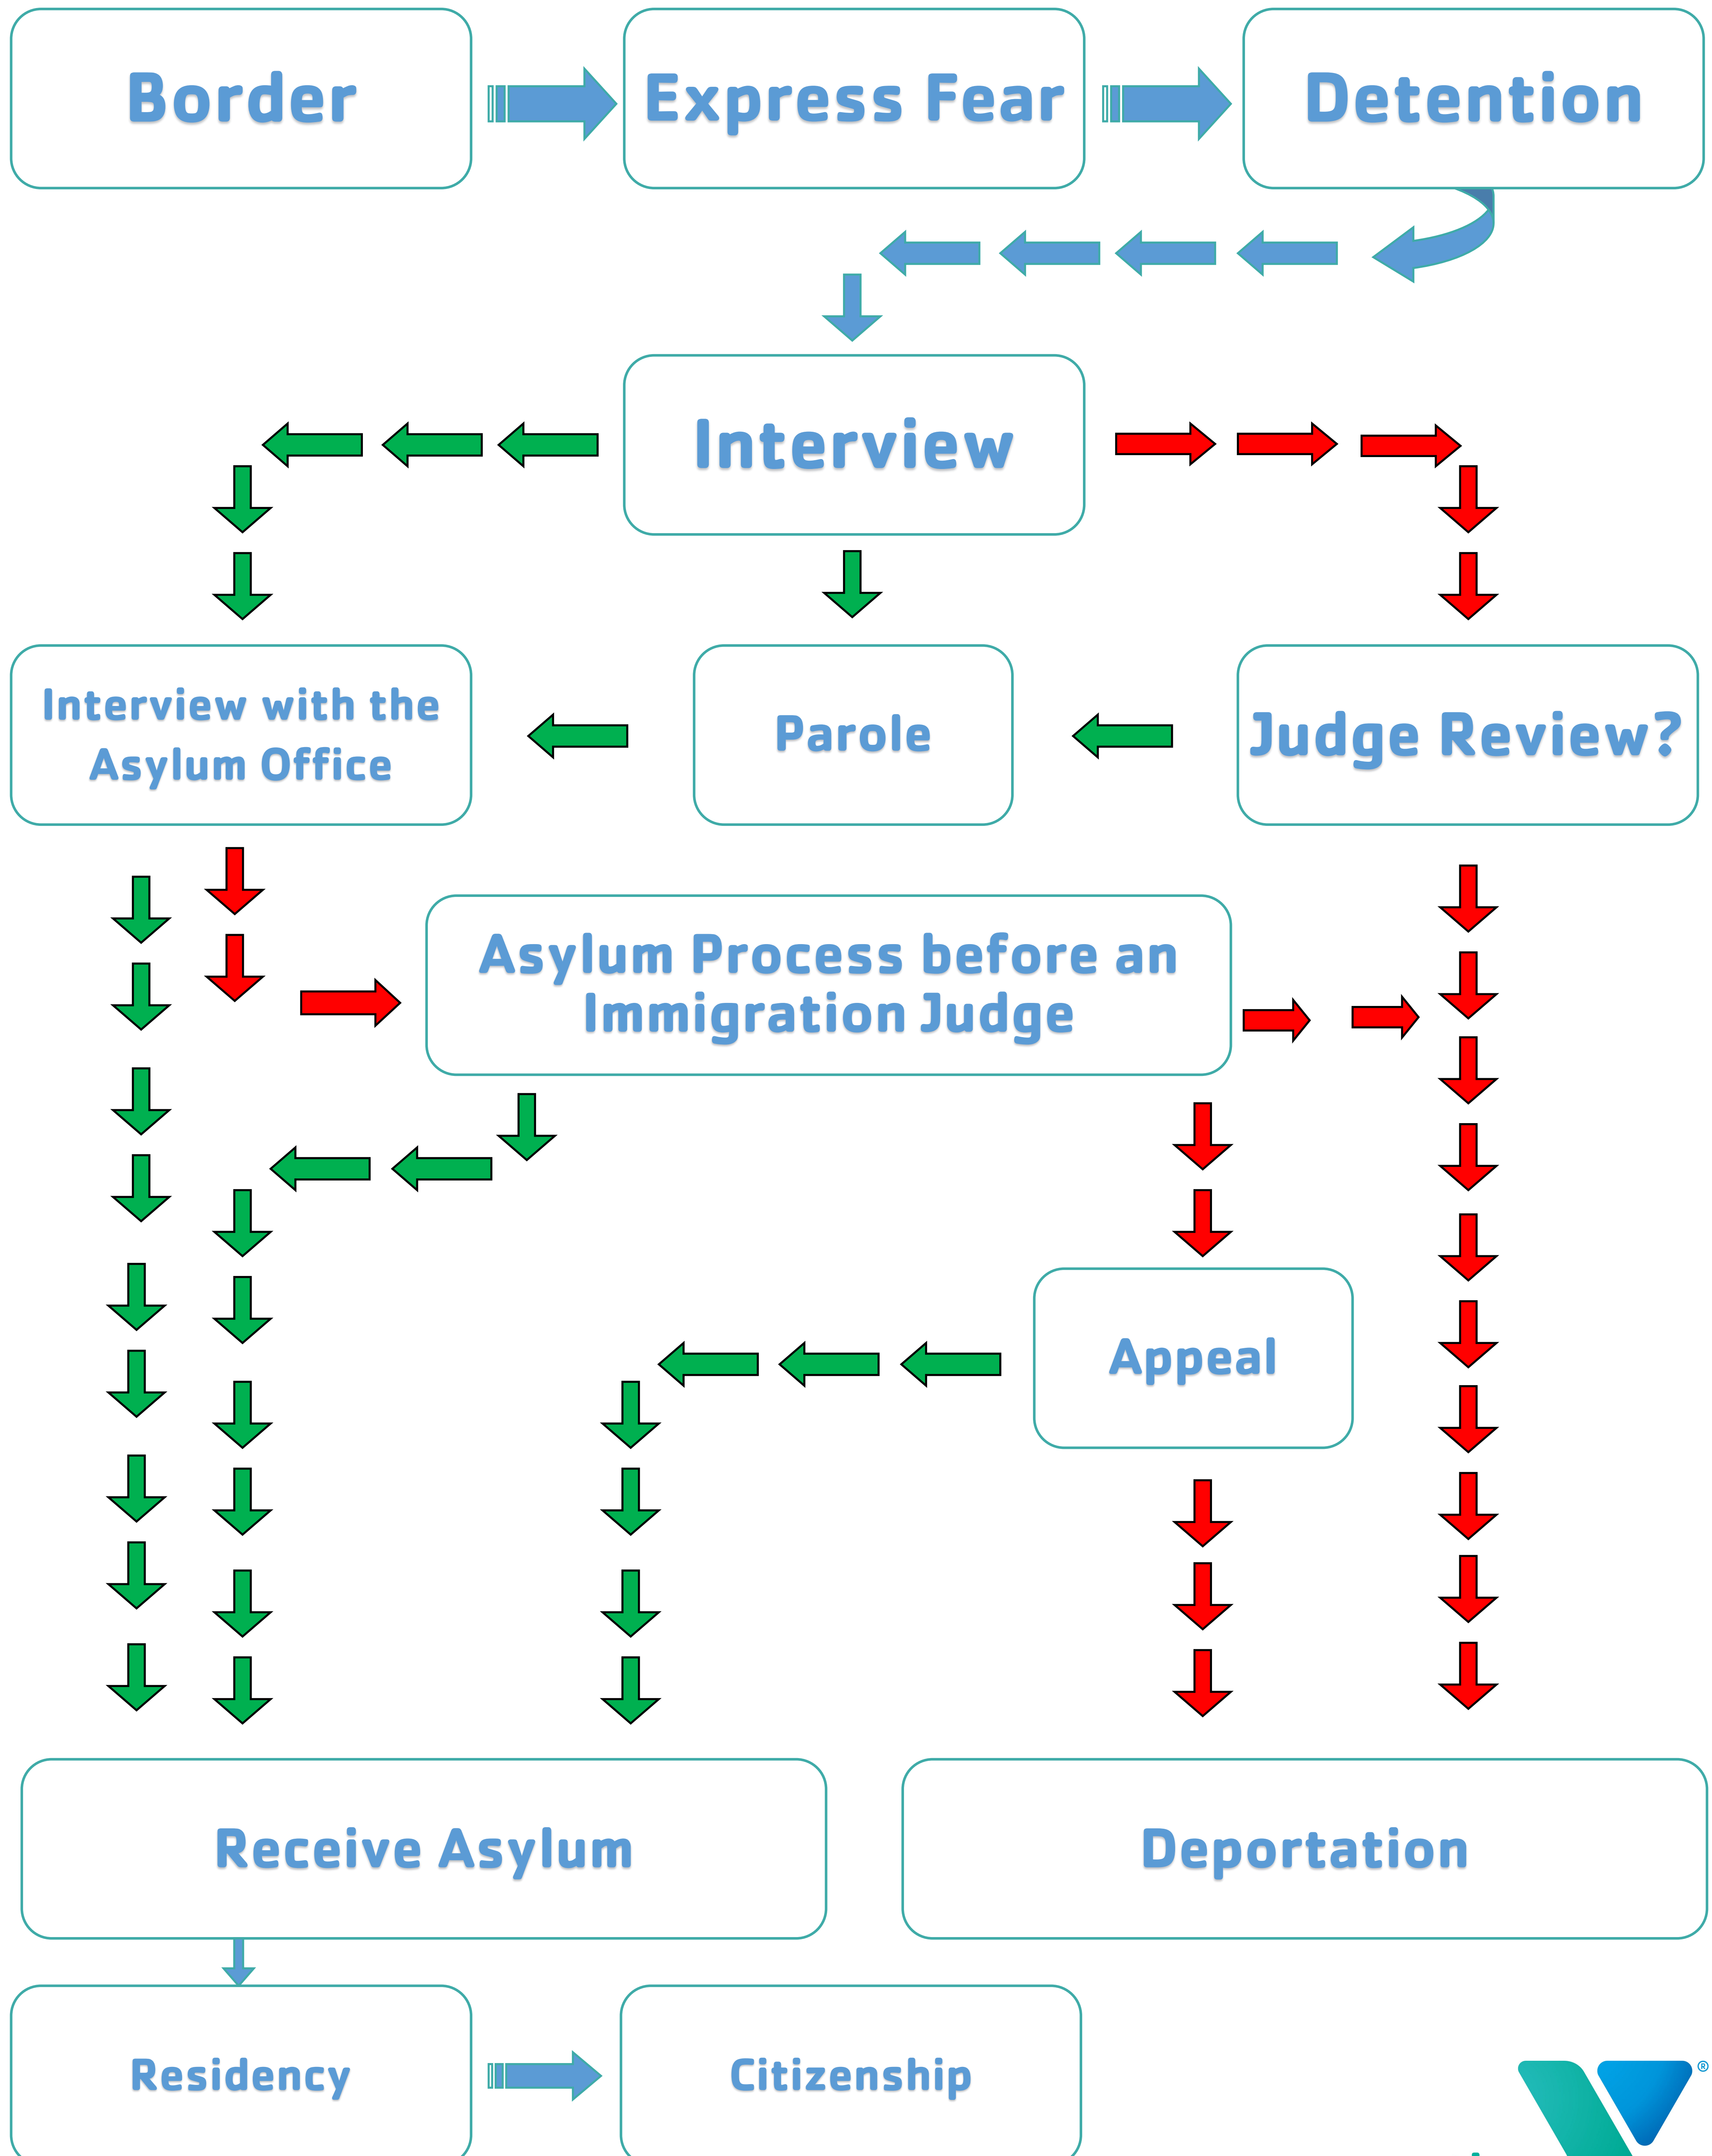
Border

Express Fear

Detention

Interview

Interview with the Asylum Office

Parole

Judge Review?

Asylum Process before an Immigration Judge

Appeal

Receive Asylum

Deportation

Residency

Citizenship

®